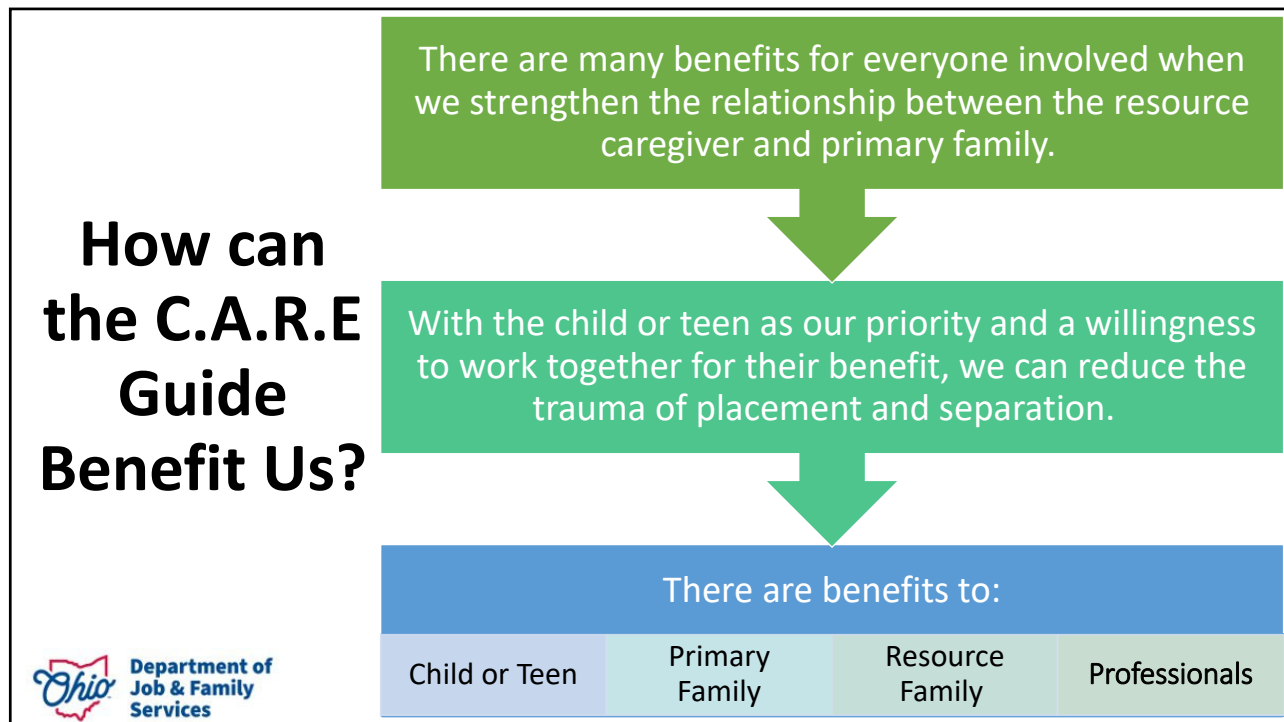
How can the C.A.R.E Guide Benefit Us?

There are many benefits for everyone involved when we strengthen the relationship between the resource caregiver and primary family.

With the child or teen as our priority and a willingness to work together for their benefit, we can reduce the trauma of placement and separation.

There are benefits to:

| Child or Teen | Primary Family | Resource Family | Professionals |
|---|---|---|---|

Ohio Department of Job & Family Services